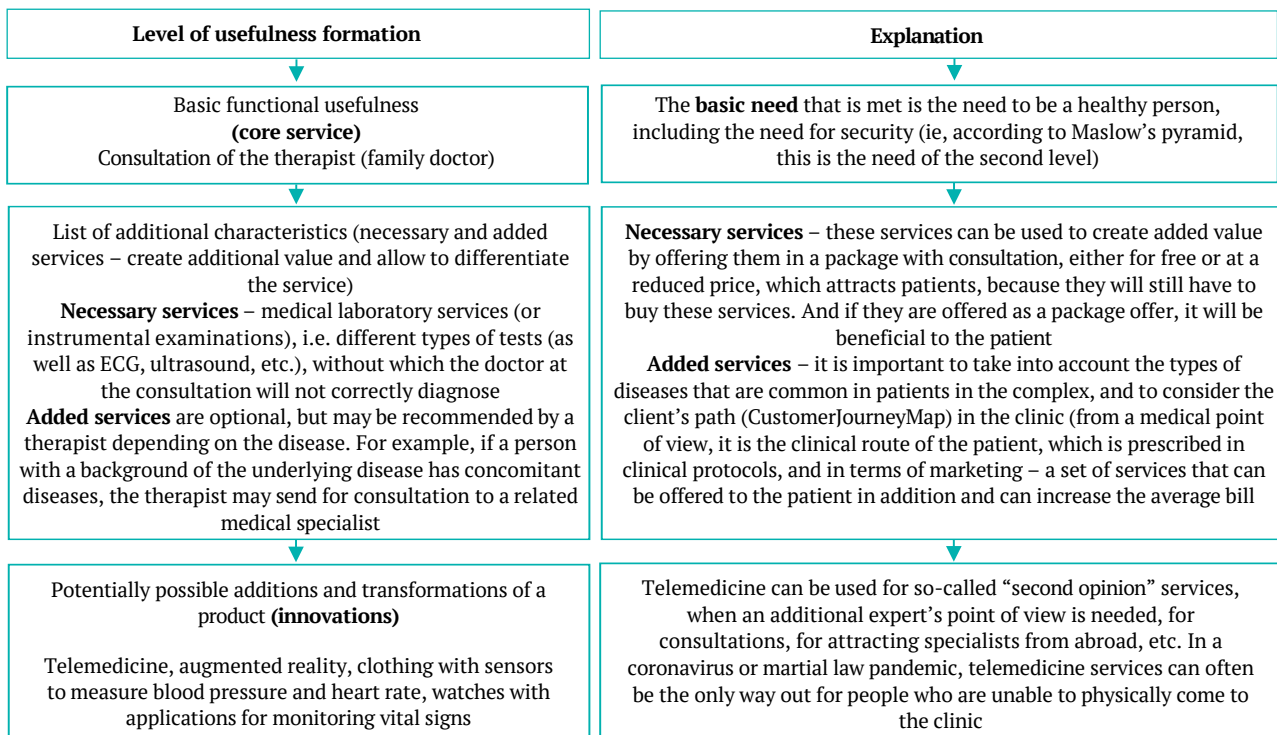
Level of usefulness formation

Basic functional usefulness
(core service)
Consultation of the therapist (family doctor)

List of additional characteristics (necessary and added services – create additional value and allow to differentiate the service)
Necessary services – medical laboratory services (or instrumental examinations), i.e. different types of tests (as well as ECG, ultrasound, etc.), without which the doctor at the consultation will not correctly diagnose
Added services are optional, but may be recommended by a therapist depending on the disease. For example, if a person with a background of the underlying disease has concomitant diseases, the therapist may send for consultation to a related medical specialist

Potentially possible additions and transformations of a product (innovations)

Telemedicine, augmented reality, clothing with sensors to measure blood pressure and heart rate, watches with applications for monitoring vital signs

Explanation

The basic need that is met is the need to be a healthy person, including the need for security (ie, according to Maslow's pyramid, this is the need of the second level)

Necessary services – these services can be used to create added value by offering them in a package with consultation, either for free or at a reduced price, which attracts patients, because they will still have to buy these services. And if they are offered as a package offer, it will be beneficial to the patient
Added services – it is important to take into account the types of diseases that are common in patients in the complex, and to consider the client's path (CustomerJourneyMap) in the clinic (from a medical point of view, it is the clinical route of the patient, which is prescribed in clinical protocols, and in terms of marketing – a set of services that can be offered to the patient in addition and can increase the average bill

Telemedicine can be used for so-called "second opinion" services, when an additional expert's point of view is needed, for consultations, for attracting specialists from abroad, etc. In a coronavirus or martial law pandemic, telemedicine services can often be the only way out for people who are unable to physically come to the clinic